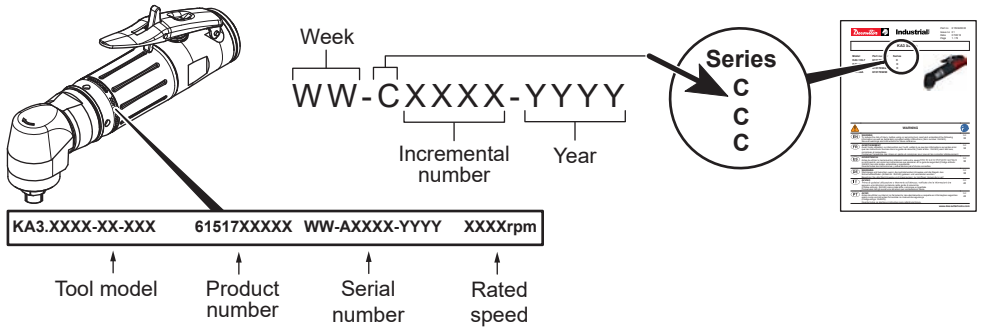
Week

WW-CXXXX-YYYY

Incremental number

Year

Series
C
C
C

Desoutter Industrial

KA3

WARNING

KA3.XXXX-XX-XXX 61517XXXXX WW-AXXXX-YYYY XXXXrpm

Tool model

Product number

Serial number

Rated speed